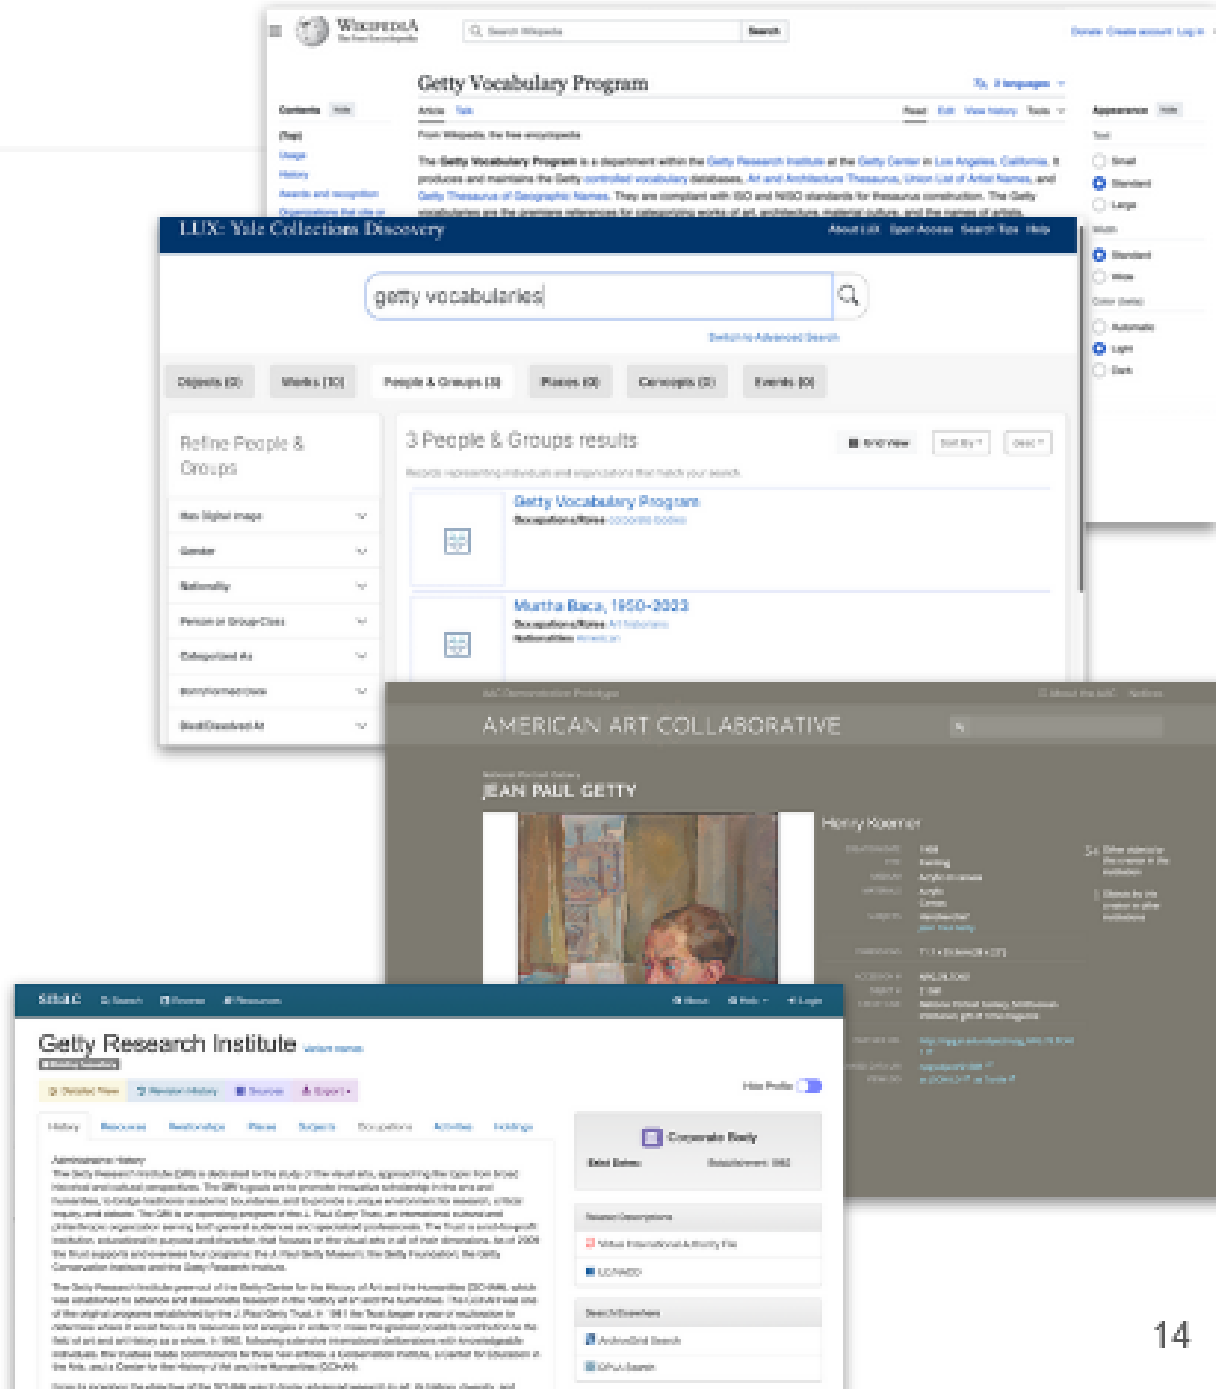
WIKIPEDIA The Free Encyclopedia

Search Wikipedia Search

Donate Create account Log in

Getty Vocabulary Program

3 languages

Contents hide

(Top)

Usage

History

Awards and recognition

Organizations that cite or

Article Talk

Read Edit View history Tools

From Wikipedia, the free encyclopedia

The Getty Vocabulary Program is a department within the Getty Research Institute at the Getty Center in Los Angeles, California. It produces and maintains the Getty controlled vocabulary databases, Art and Architecture Thesaurus, Union List of Artist Names, and Getty Thesaurus of Geographic Names. They are compliant with ISO and NISO standards for thesaurus construction. The Getty vocabularies are the premiere references for categorizing works of art, architecture, material culture, and the names of artists.

Appearance hide

Text

Small

Standard

Large

Width

Standard

Wide

Color (beta)

Automatic

Light

Dark

LUX: Yale Collections Discovery

About LUX Open Access Search Tips Help

getty vocabularies

Switch to Advanced Search

Objects (0) Works (10) People & Groups (3) Places (0) Concepts (0) Events (0)

Refine People & Groups

Has Digital Image

Gender

Nationality

Person or Group Class

Categorized As

Born/Formed Date

Died/Dissolved At

3 People & Groups results

Grid View Sort By Desc

Records representing individuals and organizations that match your search.

Getty Vocabulary Program

Occupations/Roles corporate bodies

Murtha Baca, 1950-2023

Occupations/Roles Art historians

Nationalities American

AAC Demonstration Prototype

About the AAC Archive

AMERICAN ART COLLABORATIVE

National Portrait Gallery

JEAN PAUL GETTY

Henry Koerner

SNAC Search Browse Resources

About Help Login

Getty Research Institute variant names

Detailed View Revision History Sources Export

Hide Profile

History Resources Relationships Places Subjects Occupations Activities Holdings

Administrative History

Corporate Body

Exist Dates: Establishment: 1982

Related Descriptions

Virtual International Authority File

LC/NACO

Search Elsewhere

ArchiveGrid Search

DPLA Search

14